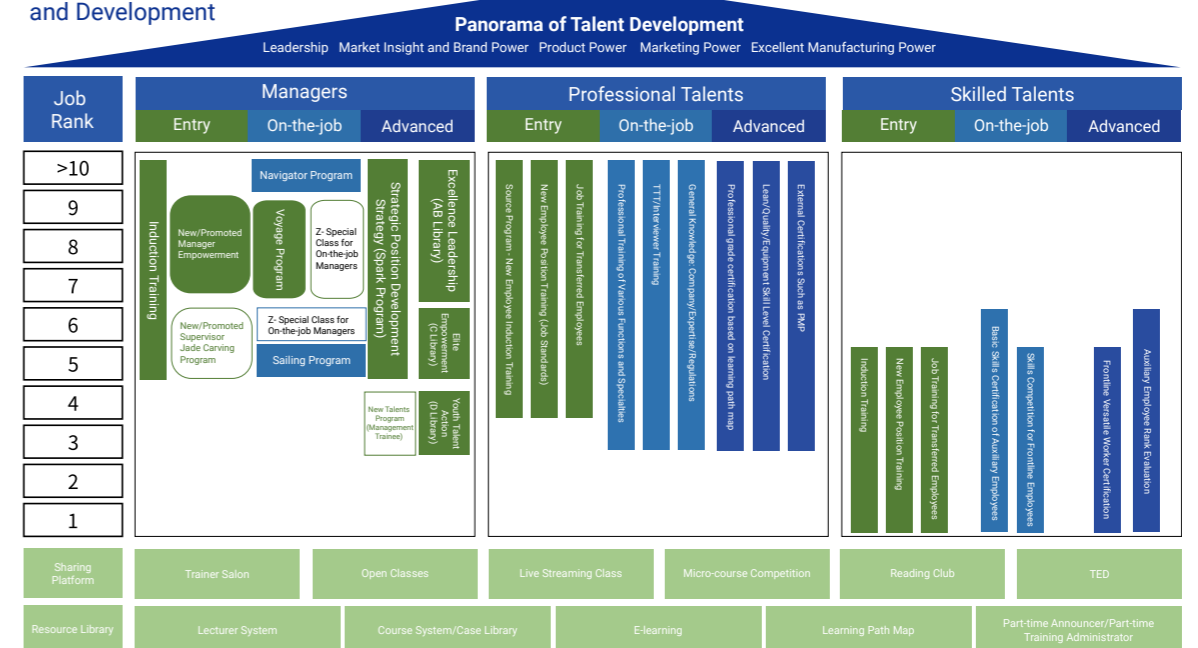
and Development

Panorama of Talent Development

Leadership Market Insight and Brand Power Product Power Marketing Power Excellent Manufacturing Power

Job Rank

>10
9
8
7
6
5
4
3
2
1

Managers

Entry On-the-job Advanced

Induction Training

New/Promoted Manager Empowerment

New/Promoted Supervisor Jade Carving Program

Navigator Program

Voyage Program

Z- Special Class for On-the-job Managers

Z- Special Class for On-the-job Managers

Sailing Program

Strategic Position Development Strategy (Spark Program)

New Talents Program (Management Trainee)

Excellence Leadership (AB Library)

Elite Empowerment (C Library)

Youth Talent Action (D Library)

Professional Talents

Entry On-the-job Advanced

Source Program - New Employee Induction Training

New Employee Position Training (Job Standards)

Job Training for Transferred Employees

Professional Training of Various Functions and Specialties

TTT/Interviewer Training

General Knowledge: Company/Expertise/Regulations

Professional grade certification based on learning path map

Lean/Quality/Equipment Skill Level Certification

External Certifications Such as PMP

Skilled Talents

Entry On-the-job Advanced

Induction Training

New Employee Position Training

Job Training for Transferred Employees

Basic Skills Certification of Auxiliary Employees

Skills Competition for Frontline Employees

Frontline Versatile Worker Certification

Auxiliary Employee Rank Evaluation

Sharing Platform

Trainer Salon

Open Classes

Live Streaming Class

Micro-course Competition

Reading Club

TED

Resource Library

Lecturer System

Course System/Case Library

E-learning

Learning Path Map

Part-time Announcer/Part-time Training Administrator